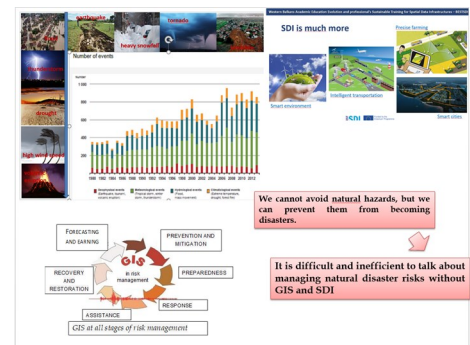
earthquake
tornado
heavy snowfall
Fire
drought
high wind
Number of events
Number
1 000
800
600
400
200
0
1980 1982 1984 1986 1988 1990 1992 1994 1996 1998 2000 2002 2004 2006 2008 2010 2012
Geophysical events
Meteorological events
Hydrological events
Climatological events

Western Balkans Academic Education Evolution and professional's Sustainable Training for Spatial Data Infrastructures – BESTSDI
SDI is much more
Precise farming
Smart environment
Intelligent transportation
Smart cities

We cannot avoid natural hazards, but we can prevent them from becoming disasters.

It is difficult and inefficient to talk about managing natural disaster risks without GIS and SDI

FORECASTING AND EARNING
PREVENTION AND MITIGATION
GIS
in risk management
PREPAREDNESS
RECOVERY AND RESTORATION
RESPONSE
ASSISTANCE
GIS at all stages of risk management